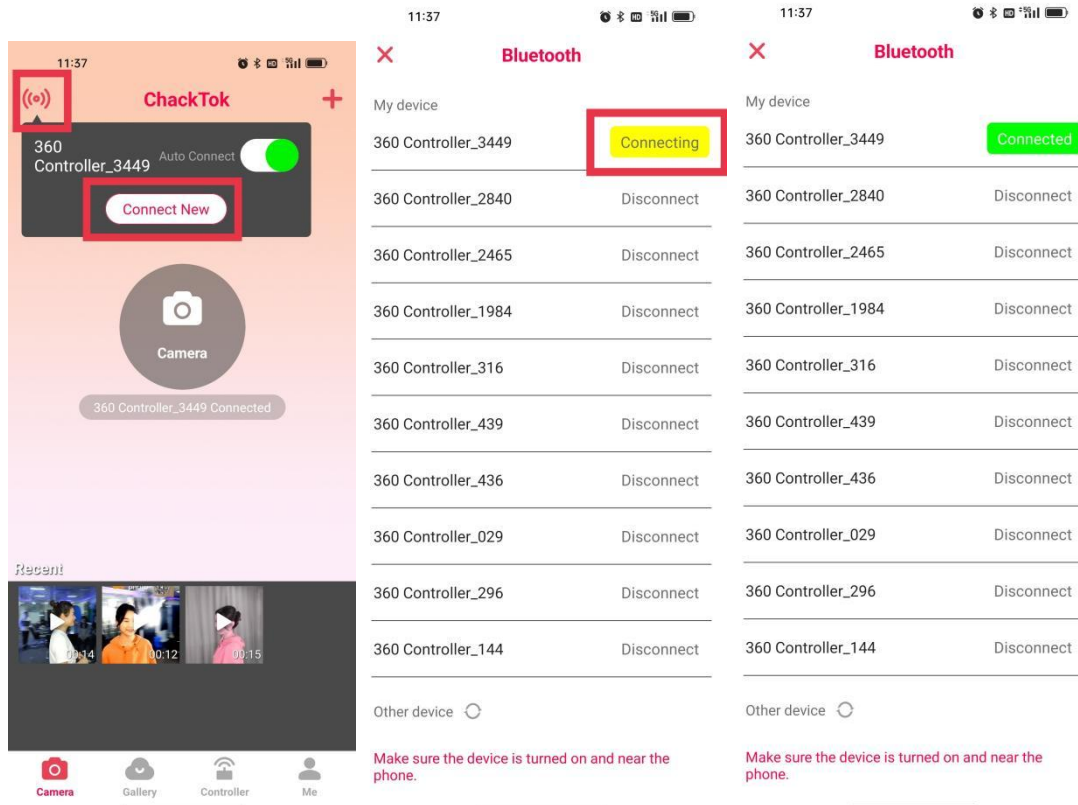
11:37

ChackTok

360 Controller_3449

Auto Connect

Connect New

Camera

360 Controller_3449 Connected

Recent

00:14

00:12

00:15

Camera

Gallery

Controller

Me

11:37

Bluetooth

My device

| | |
|---|---|
| 360 Controller_3449 | Connecting |
| 360 Controller_2840 | Disconnect |
| 360 Controller_2465 | Disconnect |
| 360 Controller_1984 | Disconnect |
| 360 Controller_316 | Disconnect |
| 360 Controller_439 | Disconnect |
| 360 Controller_436 | Disconnect |
| 360 Controller_029 | Disconnect |
| 360 Controller_296 | Disconnect |
| 360 Controller_144 | Disconnect |

Other device

Make sure the device is turned on and near the phone.

11:37

Bluetooth

My device

| | |
|---|---|
| 360 Controller_3449 | Connected |
| 360 Controller_2840 | Disconnect |
| 360 Controller_2465 | Disconnect |
| 360 Controller_1984 | Disconnect |
| 360 Controller_316 | Disconnect |
| 360 Controller_439 | Disconnect |
| 360 Controller_436 | Disconnect |
| 360 Controller_029 | Disconnect |
| 360 Controller_296 | Disconnect |
| 360 Controller_144 | Disconnect |

Other device

Make sure the device is turned on and near the phone.